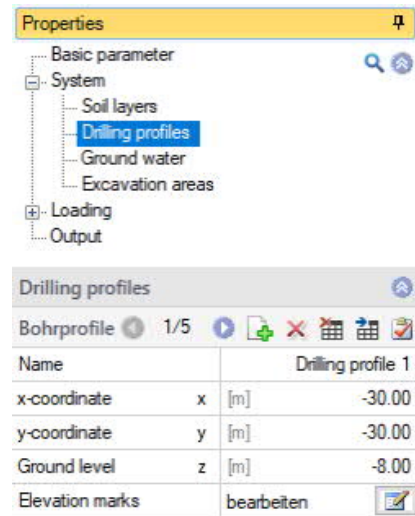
Properties

Basic parameter
System
Soil layers
Drilling profiles
Ground water
Excavation areas
Loading
Output

Drilling profiles

Bohrprofile 1/5

| Name | | | Drilling profile 1 |
|---|---|---|---|
| x-coordinate | x | [m] | -30.00 |
| y-coordinate | y | [m] | -30.00 |
| Ground level | z | [m] | -8.00 |
| Elevation marks | | bearbeiten | |